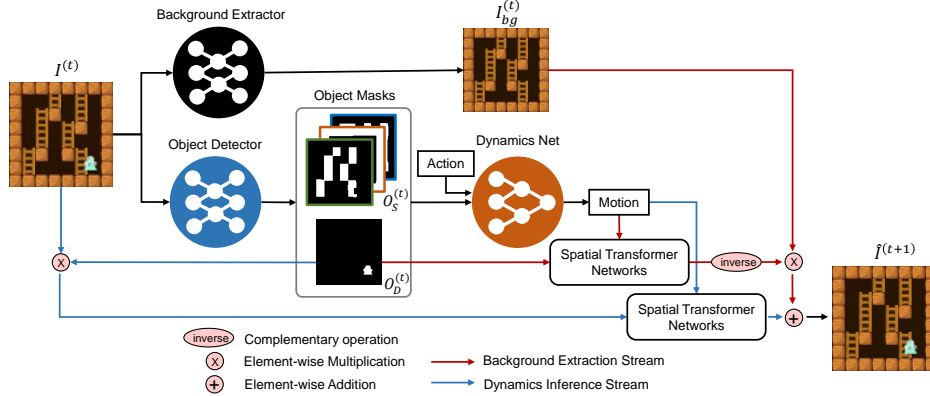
Background Extractor

$I_{bg}^{(t)}$

$I^{(t)}$

Object Masks

Object Detector

Dynamics Net

Action

$O_S^{(t)}$

Motion

Spatial Transformer Networks

inverse

$\hat{I}^{(t+1)}$

$O_D^{(t)}$

Spatial Transformer Networks

inverse Complementary operation

X Element-wise Multiplication

+ Element-wise Addition

Background Extraction Stream

Dynamics Inference Stream